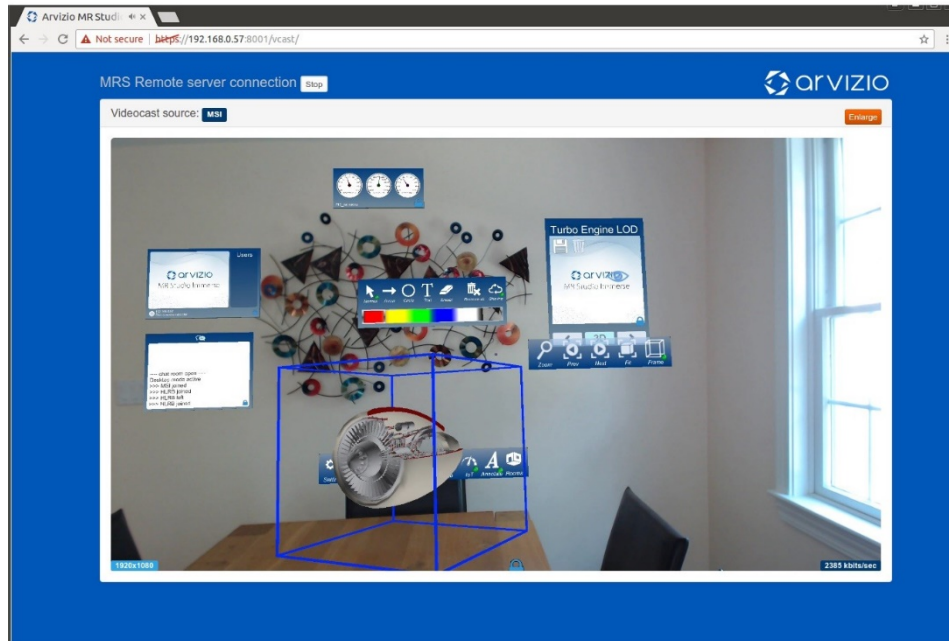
Arvizio MR Studi ×

Not secure | https://192.168.0.57:8001/vcast/

MRS Remote server connection Stop

arvizio

Videocast source: MSI

Enlarge

arvizio
MR Studio Immerse

Users

---- chat room open ----
Desktop mode active
>>> MSI joined
>>> HLRS joined
>>> HLRS left
>>> HLRS joined

Turbo Engine LOD

arvizio
MR Studio Immerse

Zoom Prev Next Fit Frame

Annotate Rooms

1920x1080

2385 kbits/sec